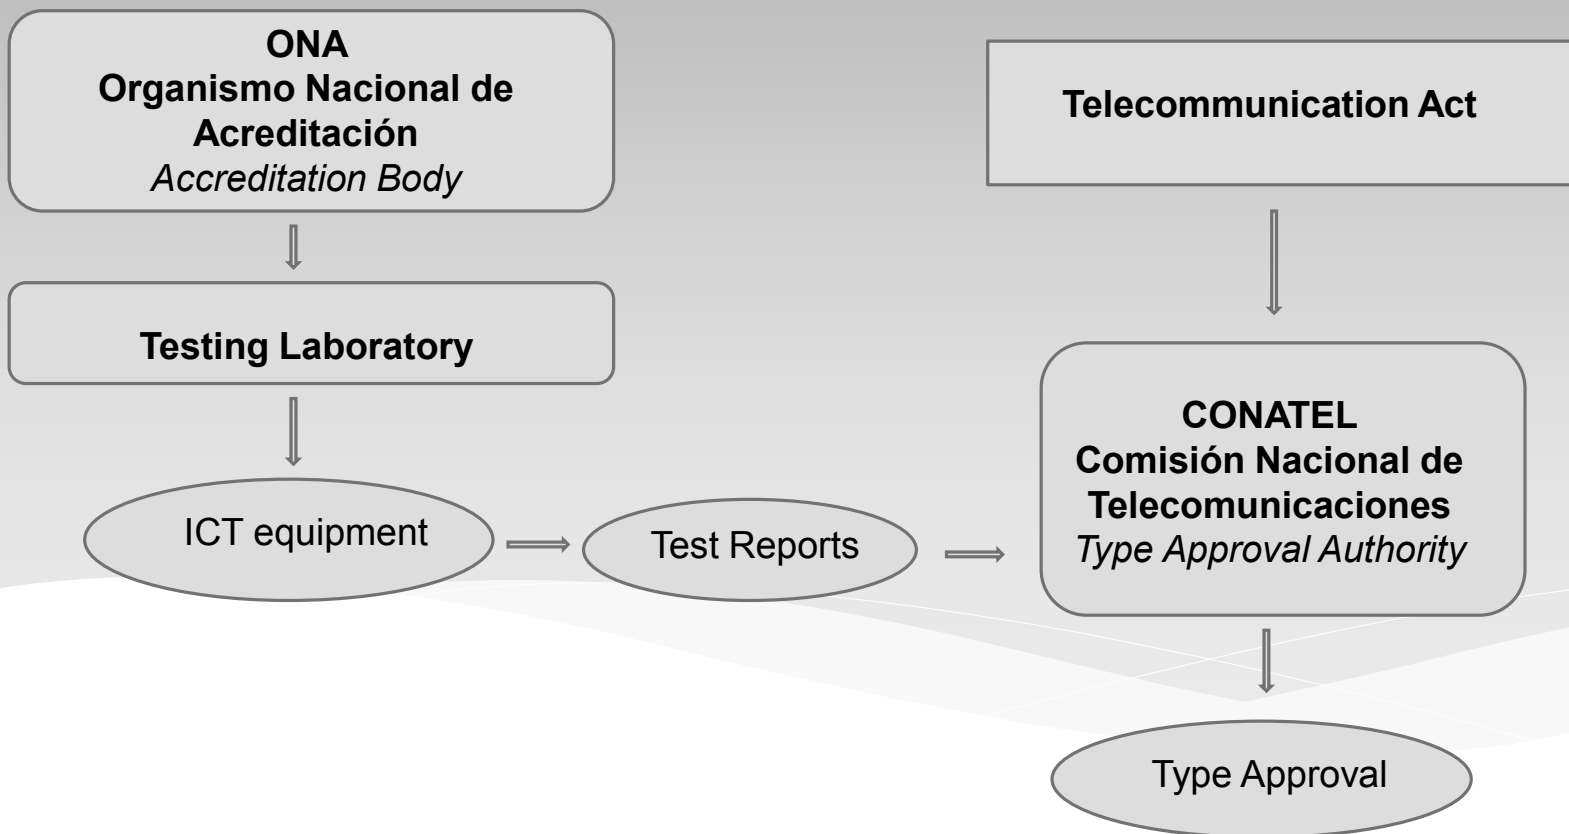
ONA
Organismo Nacional de Acreditación
Accreditation Body

Testing Laboratory

ICT equipment

Test Reports

Telecommunication Act

CONATEL
Comisión Nacional de Telecomunicaciones
Type Approval Authority

Type Approval